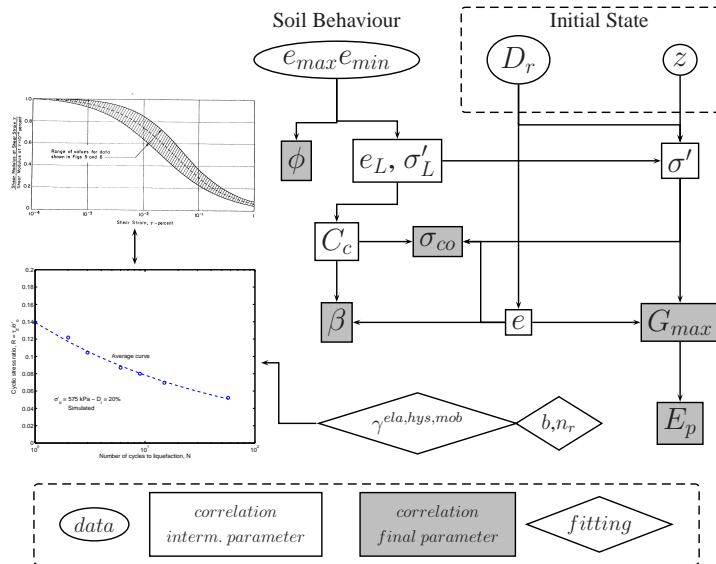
Soil Behaviour

Initial State

$e_{max} e_{min}$

$D_r$

$z$

$\phi$

$e_L, \sigma'_L$

$\sigma'$

$C_c$

$\sigma_{co}$

$\beta$

$e$

$G_{max}$

$E_p$

$\gamma^{ela,hys,mob}$

$b, n_r$

Shear Modulus at Shear Strain γ / Shear Modulus at γ = 10⁻⁴ percent

Range of values for data shown in Figs 5 and 6

Shear Strain, γ - percent

$10^{-4}$ $10^{-3}$ $10^{-2}$ $10^{-1}$ 1

Cyclic stress ratio, $R = \frac{1}{2}\frac{q}{p'_0}$

0.2 0.18 0.16 0.14 0.12 0.1 0.08 0.06 0.04 0.02 0

Average curve

$\sigma'_c$ = 575 kPa – $D_r$ = 20%

Simulated

Number of cycles to liquefaction, N

$10^0$ $10^1$ $10^2$

data

correlation interm. parameter

correlation final parameter

fitting